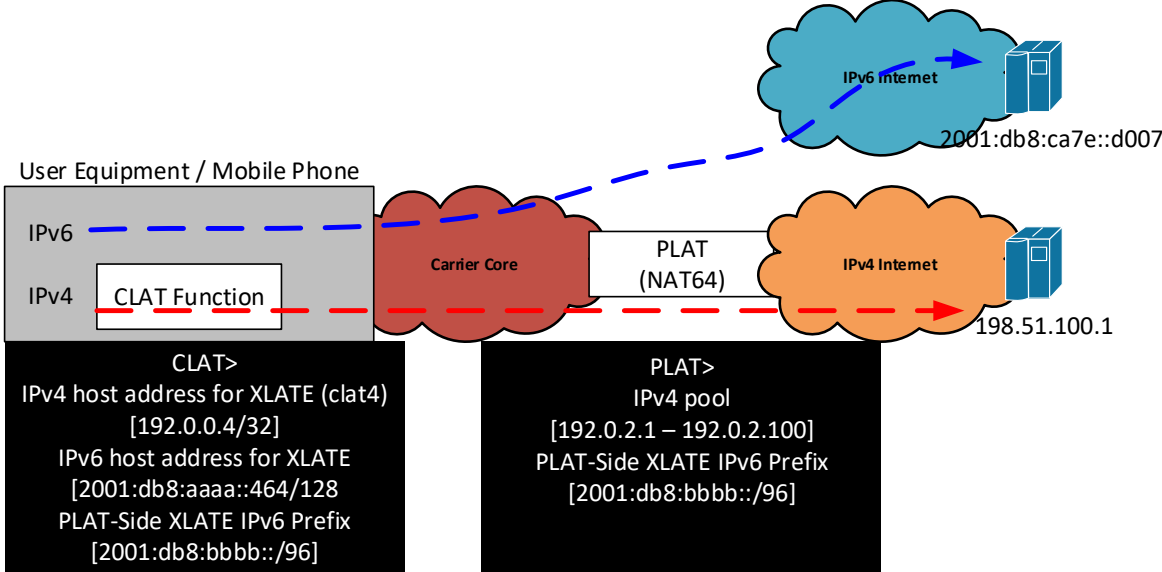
IPv6 Internet

2001:db8:ca7e::d007

User Equipment / Mobile Phone

IPv6

IPv4

CLAT Function

Carrier Core

PLAT (NAT64)

IPv4 Internet

198.51.100.1

CLAT>
IPv4 host address for XLATE (clat4)
[192.0.0.4/32]
IPv6 host address for XLATE
[2001:db8:aaaa::464/128
PLAT-Side XLATE IPv6 Prefix
[2001:db8:bbbb::/96]

PLAT>
IPv4 pool
[192.0.2.1 – 192.0.2.100]
PLAT-Side XLATE IPv6 Prefix
[2001:db8:bbbb::/96]